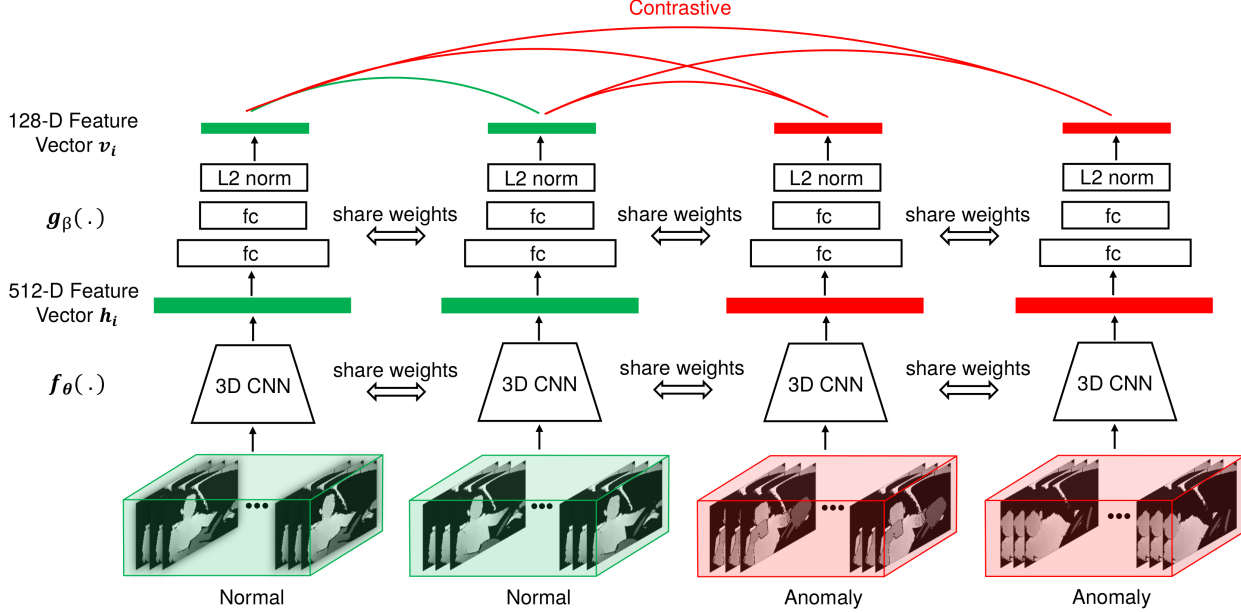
Contrastive

128-D Feature Vector $\boldsymbol{v_i}$

L2 norm
L2 norm
L2 norm
L2 norm

$\boldsymbol{g}_{\beta}(.)$

fc
share weights
fc
share weights
fc
share weights
fc

fc
fc
fc
fc

512-D Feature Vector $\boldsymbol{h_i}$

$\boldsymbol{f_{\theta}}(.)$

3D CNN
share weights
3D CNN
share weights
3D CNN
share weights
3D CNN

•••
•••
•••
•••

Normal
Normal
Anomaly
Anomaly